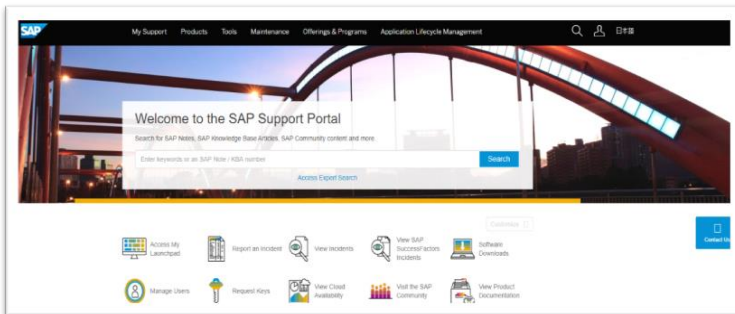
SAP My Support Products Tools Maintenance Offerings & Programs Application Lifecycle Management 日本語

Welcome to the SAP Support Portal

Search for SAP Notes, SAP Knowledge Base Articles, SAP Community content and more.

Enter keywords or an SAP Note / KBA number

Search

Access Expert Search

Customize

Access My Launchpad

Report an Incident

View Incidents

View SAP SuccessFactors Incidents

Software Downloads

Contact Us

Manage Users

Request Keys

View Cloud Availability

Visit the SAP Community

View Product Documentation